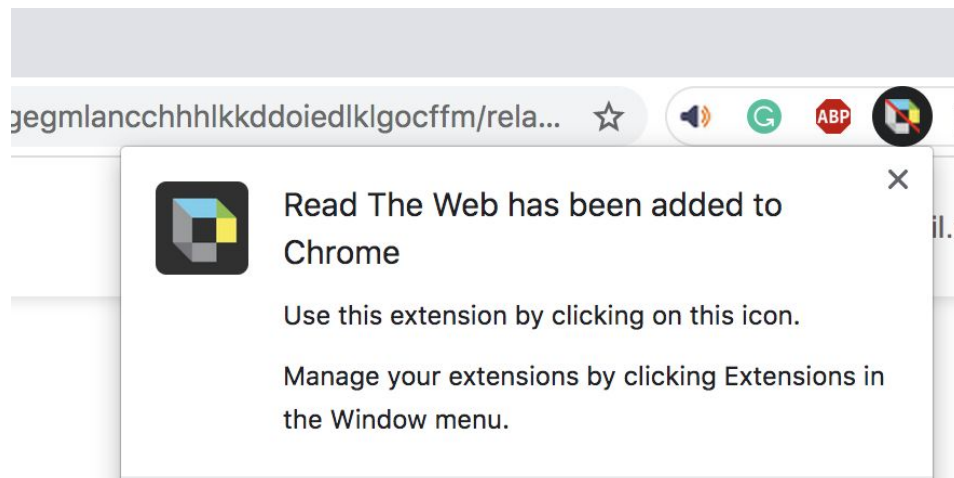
gegmlancchhhlkkddoiedlklgocffm/rela...

ABP

Read The Web has been added to Chrome

Use this extension by clicking on this icon.

Manage your extensions by clicking Extensions in the Window menu.

il.